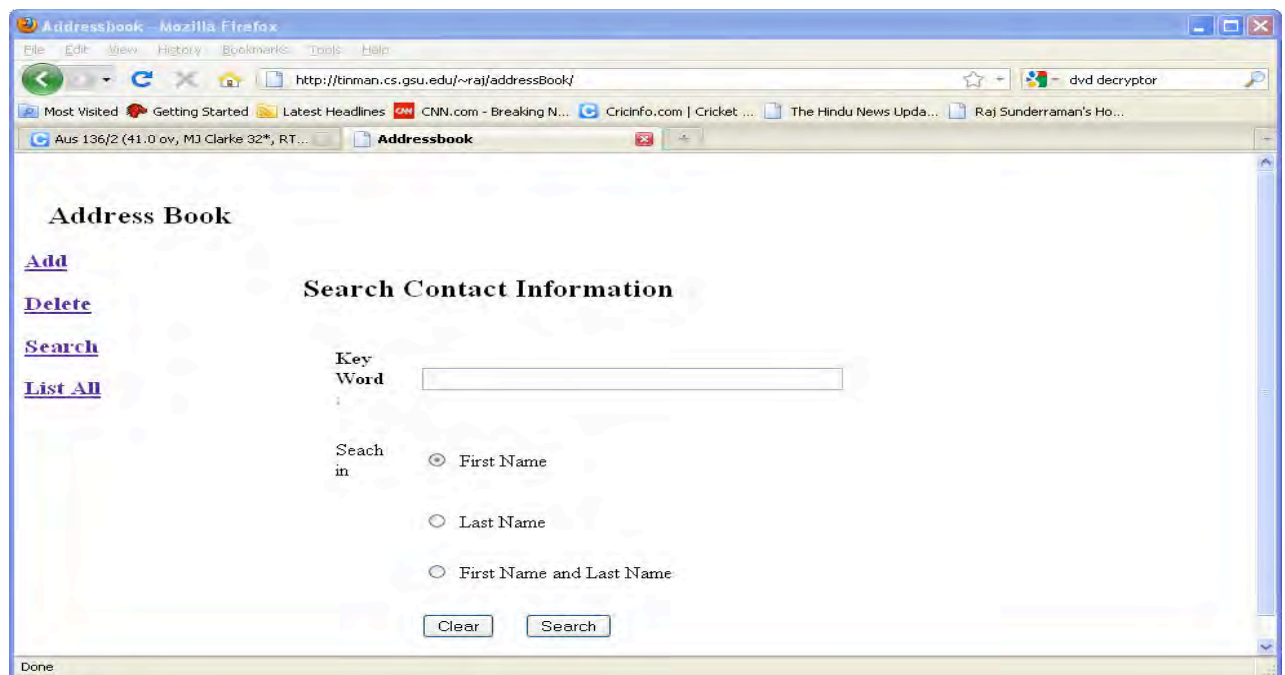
Addressbook - Mozilla Firefox

File Edit View History Bookmarks Tools Help

http://tinman.cs.gsu.edu/~raj/addressBook/

dvd decryptor

Most Visited Getting Started Latest Headlines CNN.com - Breaking N... Cricinfo.com | Cricket ... The Hindu News Upda... Raj Sunderraman's Ho...

Aus 136/2 (41.0 ov, MJ Clarke 32*, RT...

Addressbook

Address Book

Add

Delete

Search

List All

Search Contact Information

Key Word :

Seach in

First Name

Last Name

First Name and Last Name

Clear

Search

Done